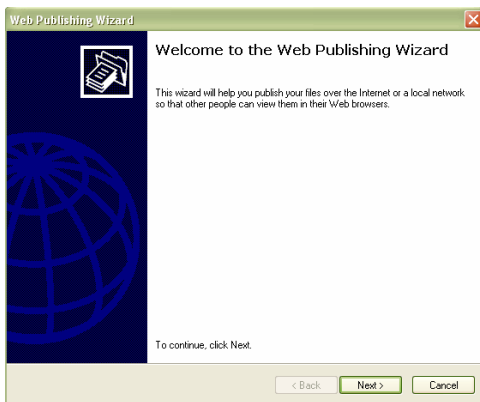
Web Publishing Wizard

Welcome to the Web Publishing Wizard

This wizard will help you publish your files over the Internet or a local network so that other people can view them in their Web browsers.

To continue, click Next.

< Back
Next >
Cancel